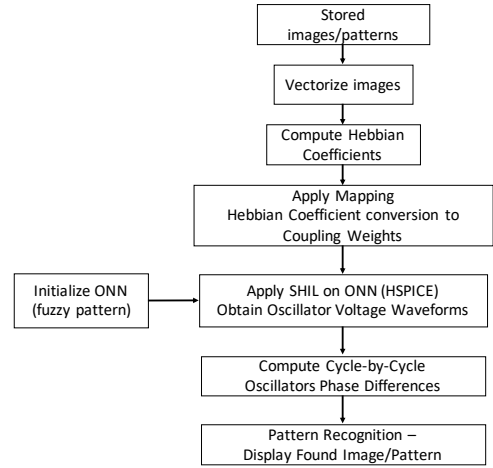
Stored images/patterns

Vectorize images

Compute Hebbian Coefficients

Apply Mapping
Hebbian Coefficient conversion to Coupling Weights

Initialize ONN (fuzzy pattern)

Apply SHIL on ONN (HSPICE)
Obtain Oscillator Voltage Waveforms

Compute Cycle-by-Cycle Oscillators Phase Differences

Pattern Recognition – Display Found Image/Pattern